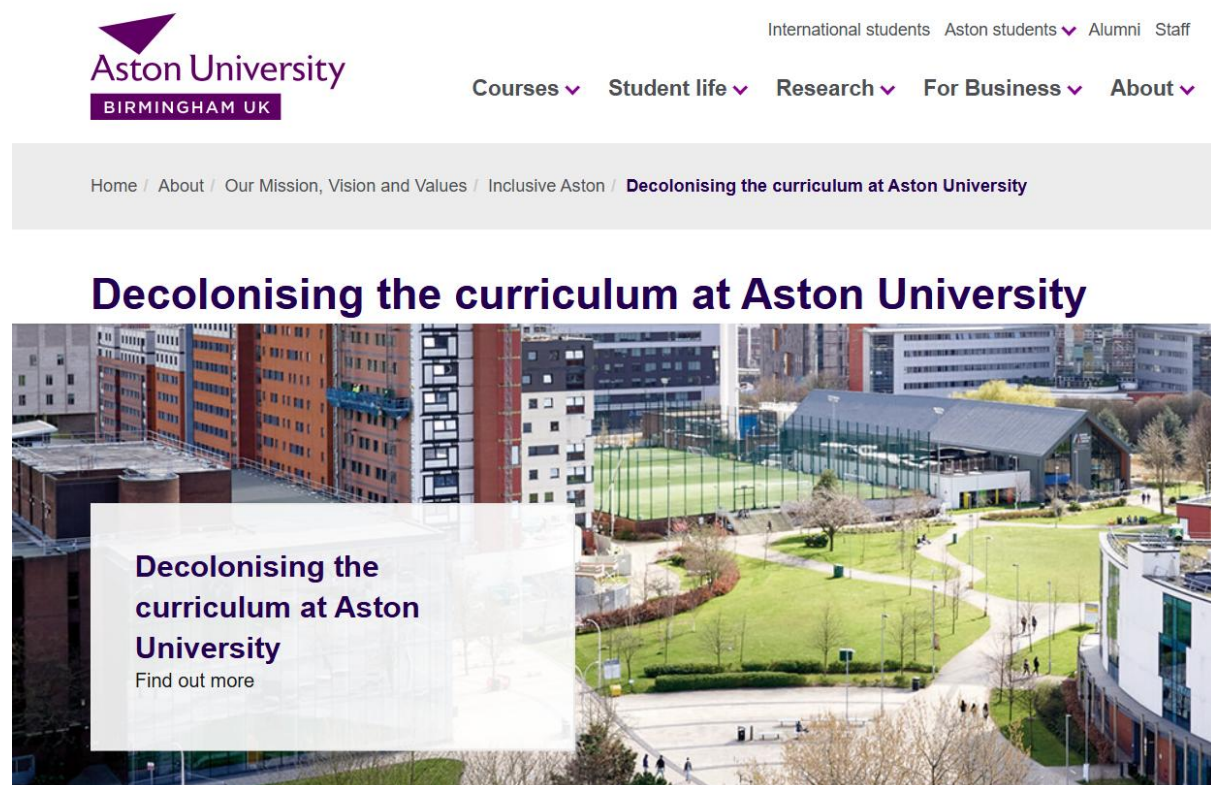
Aston University
BIRMINGHAM UK

International students Aston students Alumni Staff

Courses Student life Research For Business About

Home / About / Our Mission, Vision and Values / Inclusive Aston / Decolonising the curriculum at Aston University

Decolonising the curriculum at Aston University

Decolonising the curriculum at Aston University
Find out more